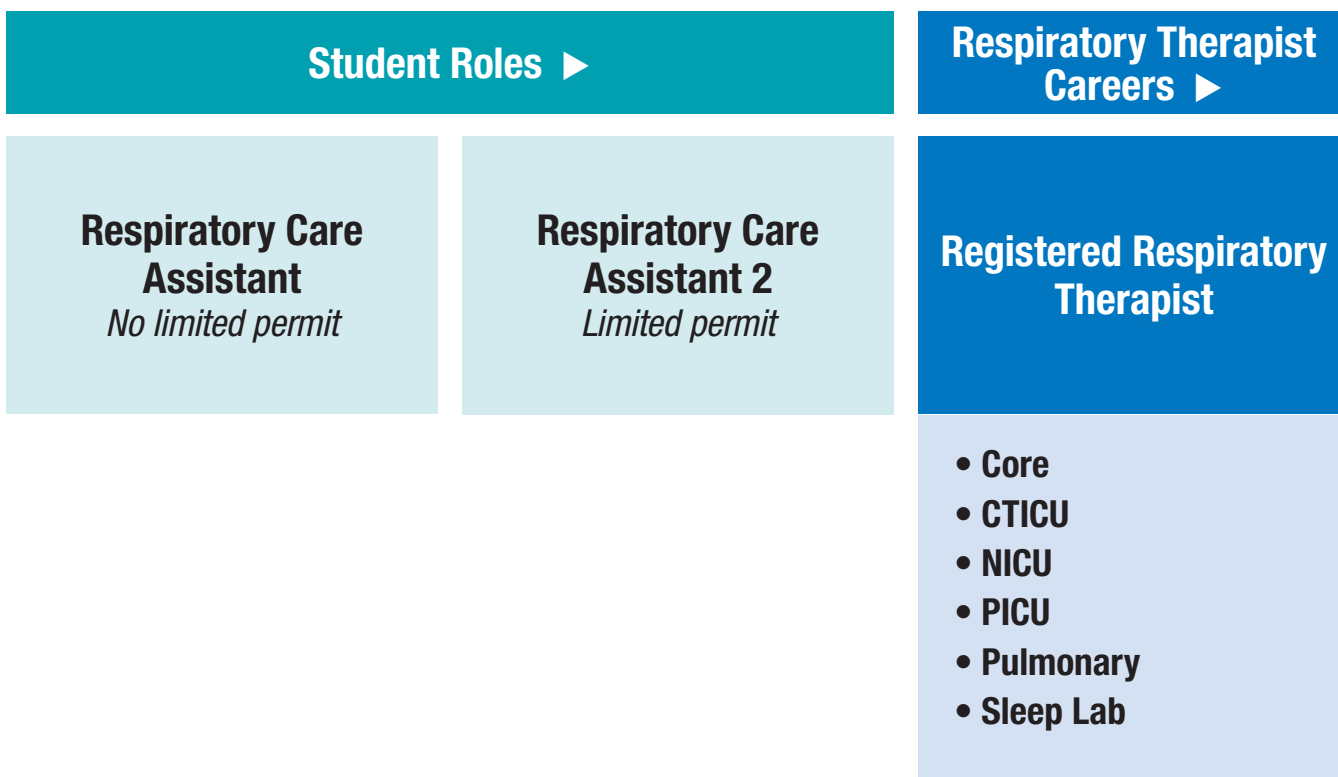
Student Roles ▶

Respiratory Care Assistant
No limited permit

Respiratory Care Assistant 2
Limited permit

Respiratory Therapist Careers ▶

Registered Respiratory Therapist

• Core
• CTICU
• NICU
• PICU
• Pulmonary
• Sleep Lab